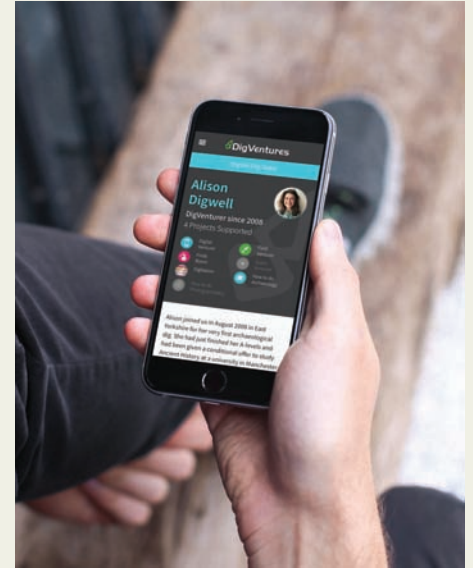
DigVentures

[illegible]

Alison Digwell

DigVenturer since 2008

4 Projects Supported

Digital Volunteer

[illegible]

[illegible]

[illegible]

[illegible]

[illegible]

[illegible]

Alison joined us in August 2008 in East Yorkshire for her very first archaeological dig. She had just finished her A-levels and had been given a conditional offer to study Ancient History at a university in Manchester.